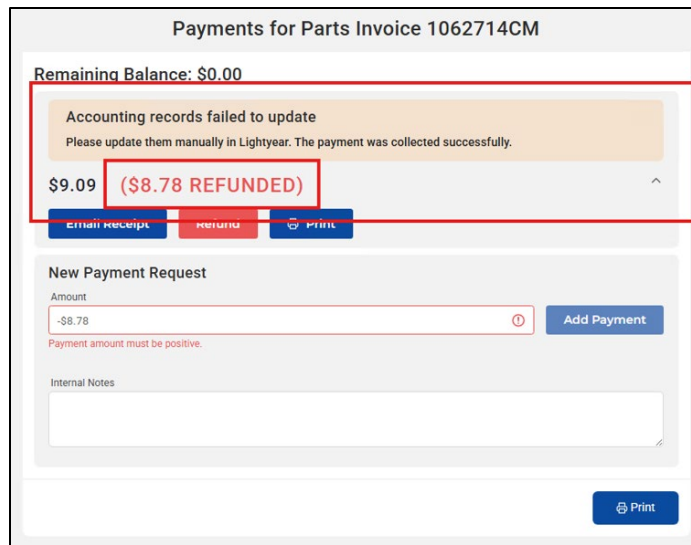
Payments for Parts Invoice 1062714CM

Remaining Balance: $0.00

Accounting records failed to update

Please update them manually in Lightyear. The payment was collected successfully.

$9.09 ($8.78 REFUNDED)

Email Receipt Refund Print

New Payment Request

Amount

-$8.78

Payment amount must be positive.

Add Payment

Internal Notes

Print